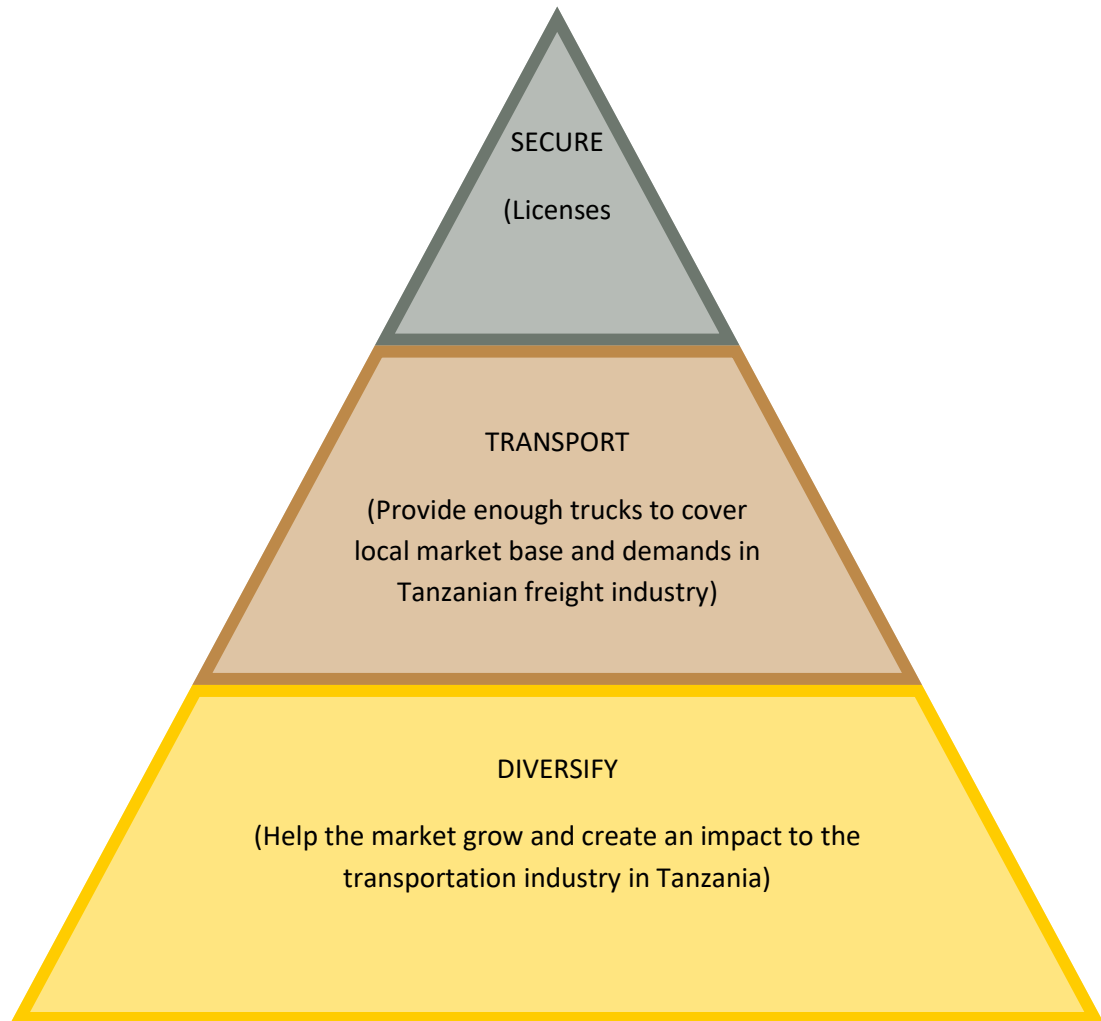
SECURE

(Licenses

TRANSPORT

(Provide enough trucks to cover local market base and demands in Tanzanian freight industry)

DIVERSIFY

(Help the market grow and create an impact to the transportation industry in Tanzania)